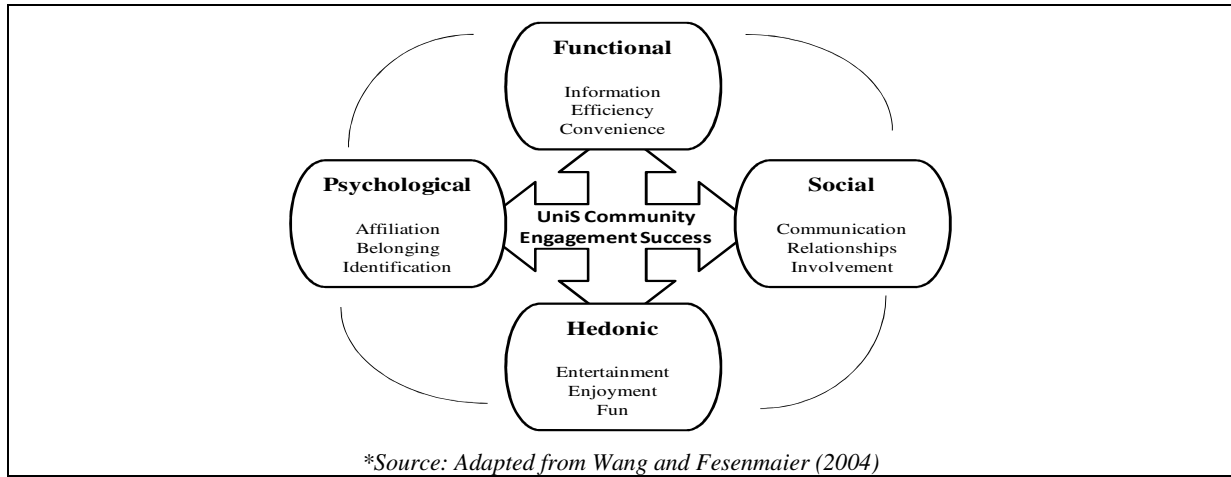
**Functional**

Information
Efficiency
Convenience

**Psychological**

Affiliation
Belonging
Identification

**UniS Community Engagement Success**

**Social**

Communication
Relationships
Involvement

**Hedonic**

Entertainment
Enjoyment
Fun

*\*Source: Adapted from Wang and Fesenmaier (2004)*